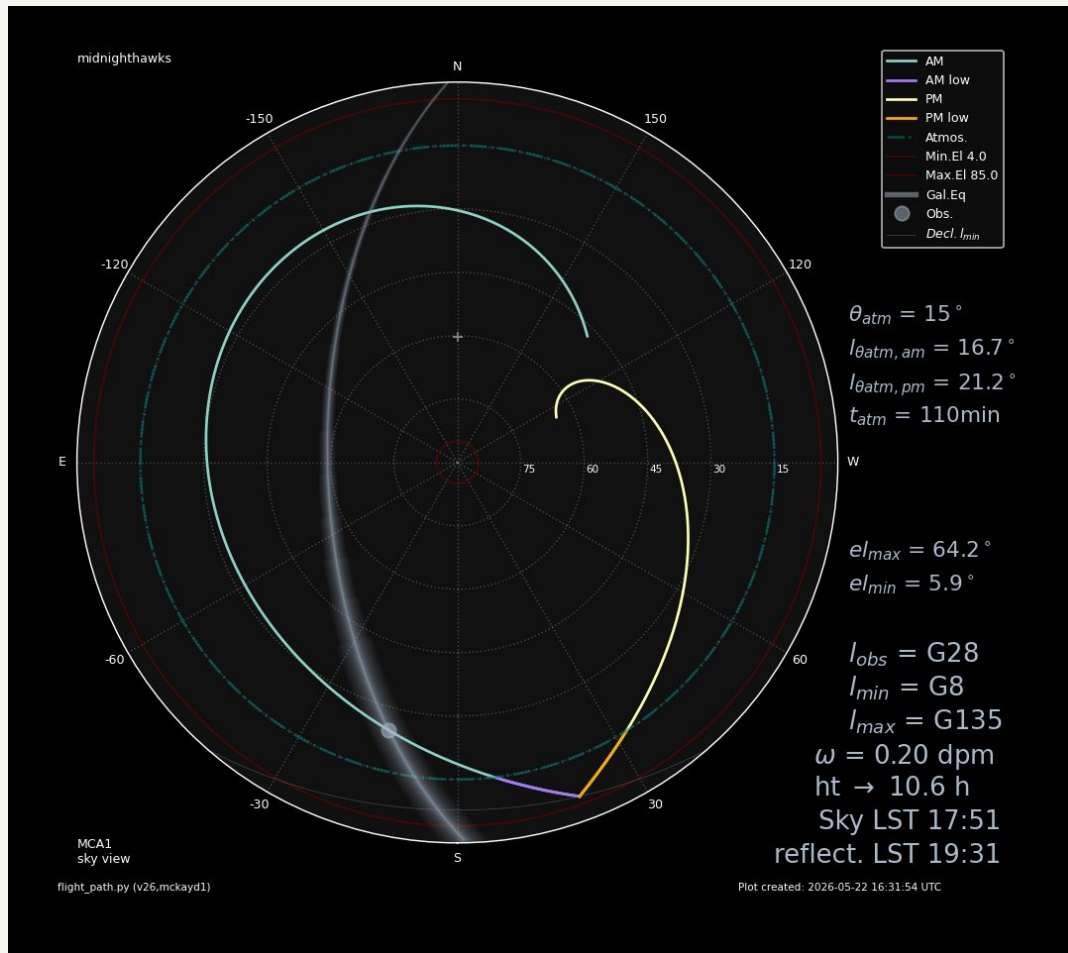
midnighthawks

N

-150

150

-120

120

E

W

75
60
45
30
15

-60

60

-30

30

S

AM
AM low
PM
PM low
Atmos.
Min.El 4.0
Max.El 85.0
Gal.Eq
Obs.
$Decl.\ l_{min}$

$\theta_{atm} = 15^\circ$
$l_{\theta atm,am} = 16.7^\circ$
$l_{\theta atm,pm} = 21.2^\circ$
$t_{atm} = 110$min

$el_{max} = 64.2^\circ$
$el_{min} = 5.9^\circ$

$l_{obs}$ = G28
$l_{min}$ = G8
$l_{max}$ = G135
$\omega$ = 0.20 dpm
ht $\rightarrow$ 10.6 h
Sky LST 17:51
reflect. LST 19:31

MCA1
sky view

flight_path.py (v26,mckayd1)

Plot created: 2026-05-22 16:31:54 UTC